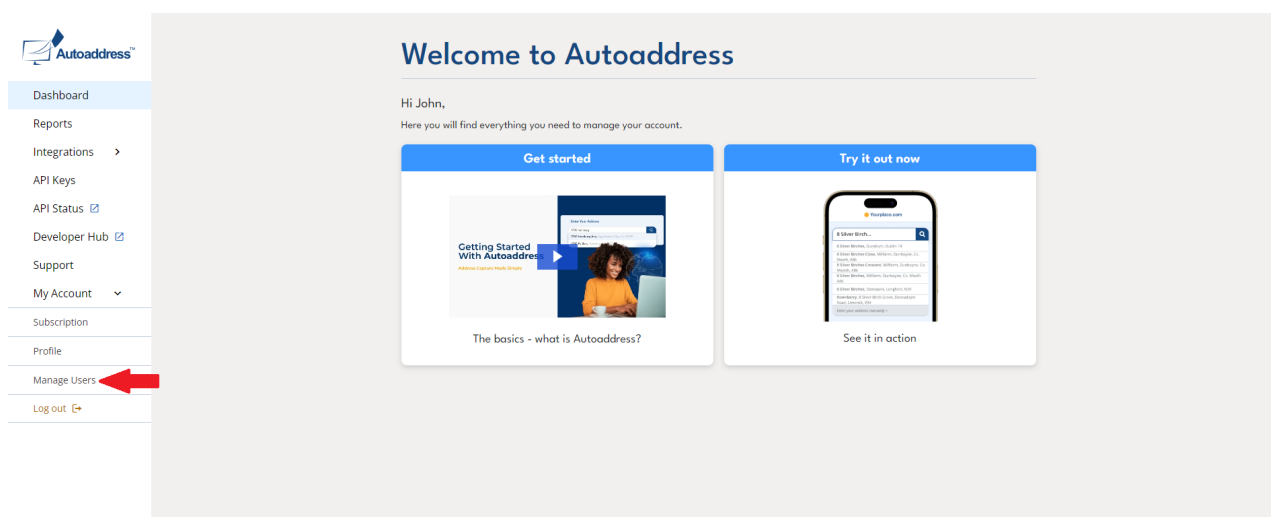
Autoaddress™

Dashboard
Reports
Integrations >
API Keys
API Status
Developer Hub
Support
My Account
Subscription
Profile
Manage Users
Log out

Welcome to Autoaddress

Hi John,

Here you will find everything you need to manage your account.

Get started

Getting Started With Autoaddress
Address Capture Made Simple

The basics - what is Autoaddress?

Try it out now

Yourplace.com
8 Silver Birch...

See it in action